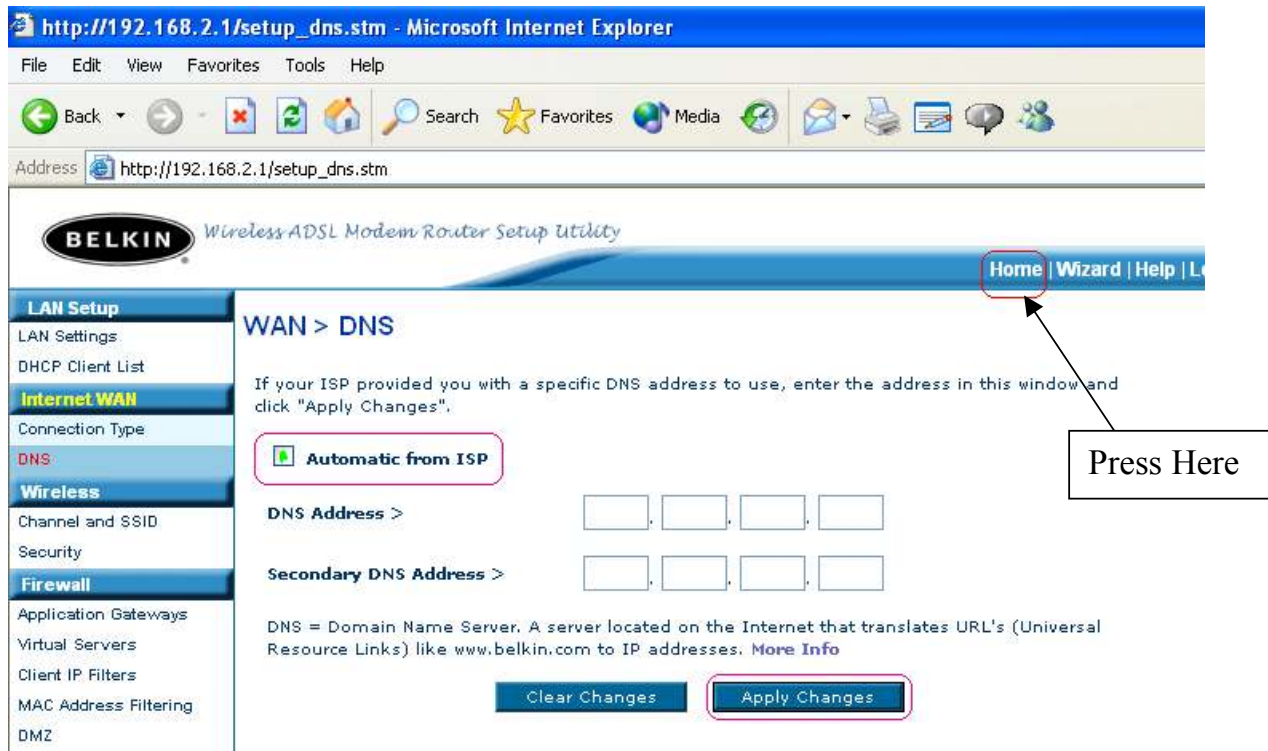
http://192.168.2.1/setup_dns.stm - Microsoft Internet Explorer

File Edit View Favorites Tools Help

Back Search Favorites Media

Address http://192.168.2.1/setup_dns.stm

BELKIN Wireless ADSL Modem Router Setup Utility

Home | Wizard | Help | L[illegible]

LAN Setup
LAN Settings
DHCP Client List
Internet WAN
Connection Type
DNS
Wireless
Channel and SSID
Security
Firewall
Application Gateways
Virtual Servers
Client IP Filters
MAC Address Filtering
DMZ

WAN > DNS

If your ISP provided you with a specific DNS address to use, enter the address in this window and click "Apply Changes".

Automatic from ISP

DNS Address >

Secondary DNS Address >

DNS = Domain Name Server. A server located on the Internet that translates URL's (Universal Resource Links) like www.belkin.com to IP addresses. More Info

Clear Changes Apply Changes

Press Here